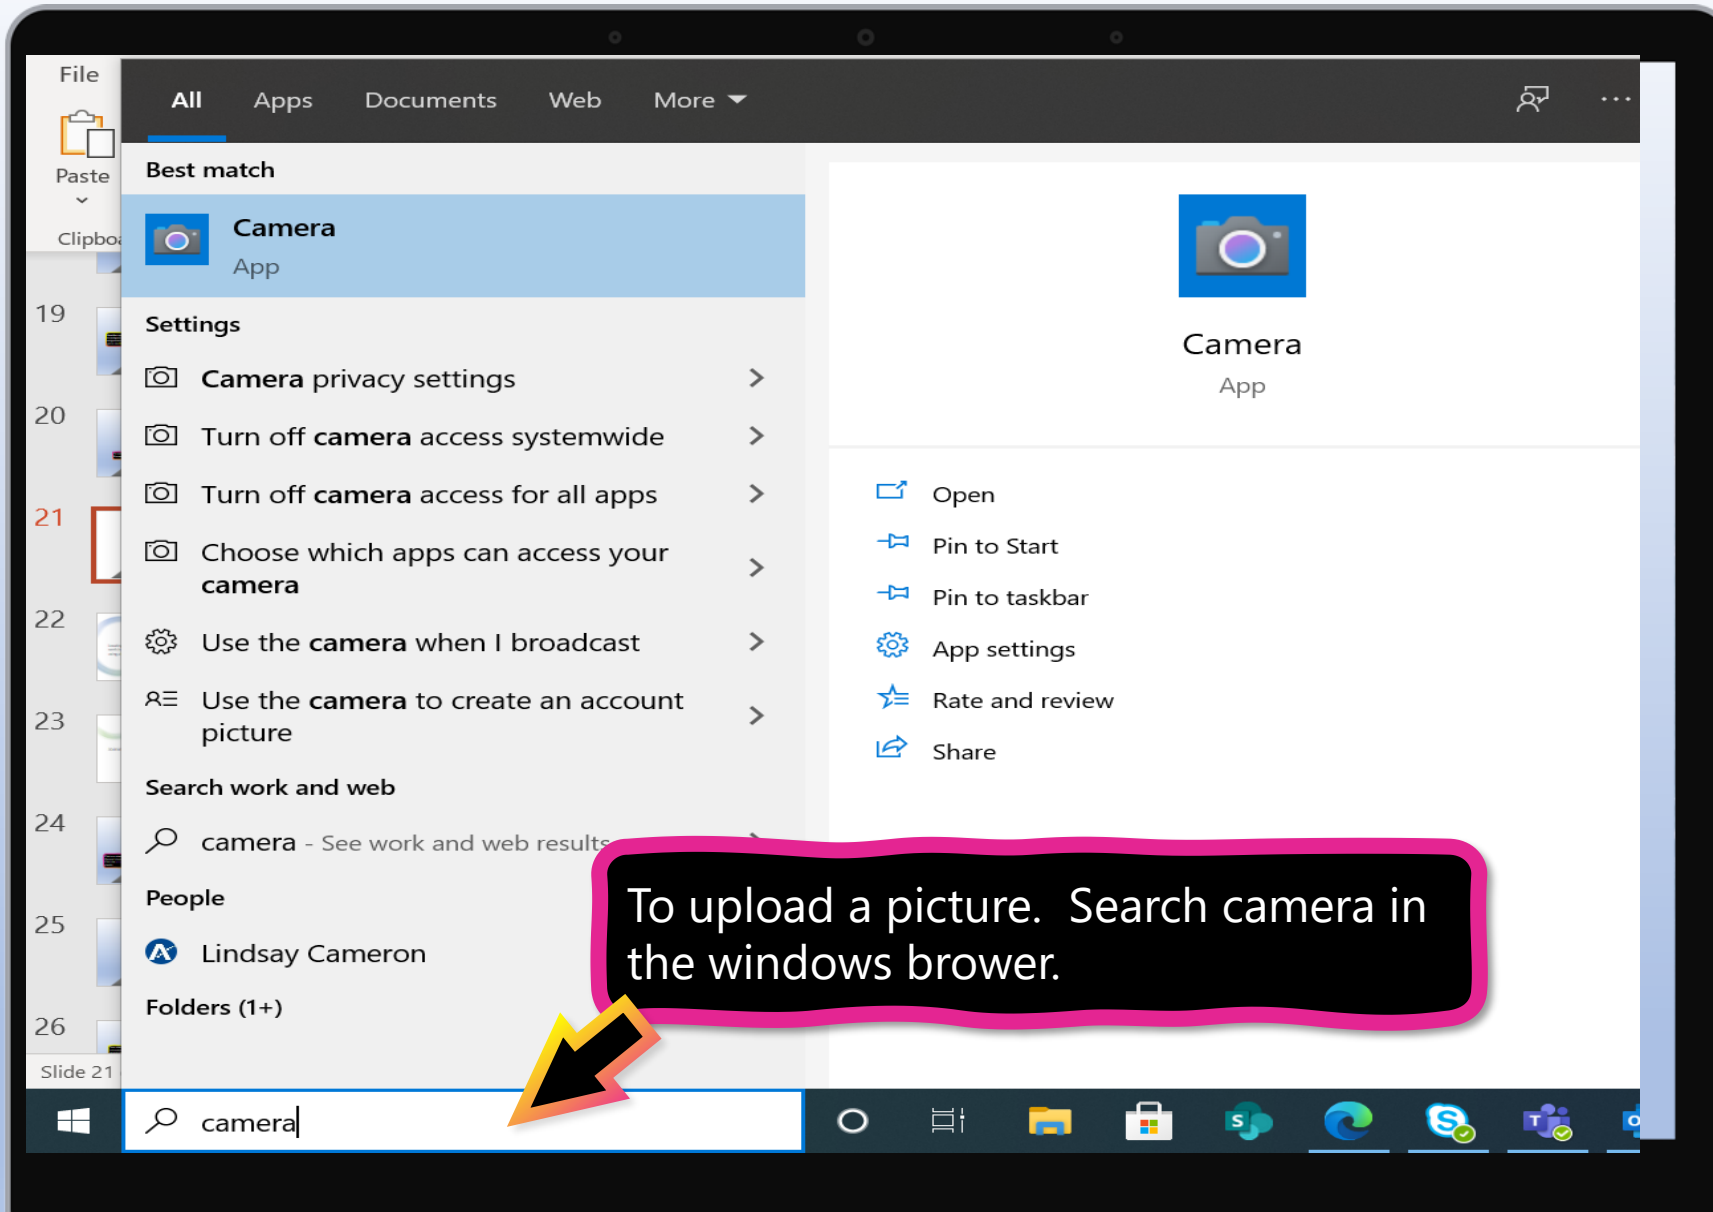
File

Paste

Clipbo

19

20

21

22

23

24

25

26

Slide 21

All Apps Documents Web More

Best match

Camera
App

Settings

Camera privacy settings

Turn off camera access systemwide

Turn off camera access for all apps

Choose which apps can access your camera

Use the camera when I broadcast

Use the camera to create an account picture

Search work and web

camera - See work and web results

People

Lindsay Cameron

Folders (1+)

Camera
App

Open

Pin to Start

Pin to taskbar

App settings

Rate and review

Share

To upload a picture. Search camera in the windows brower.

camera